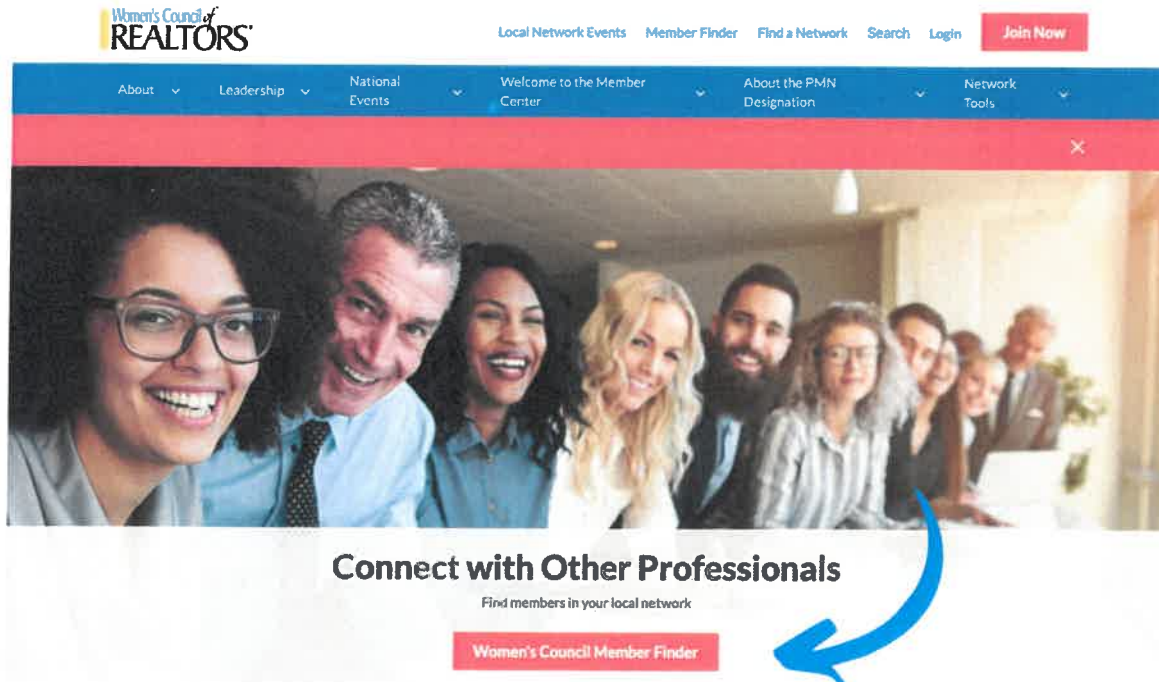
Women's Council of REALTORS®

Local Network Events Member Finder Find a Network Search Login Join Now

About Leadership National Events Welcome to the Member Center About the PMN Designation Network Tools

×

Connect with Other Professionals

Find members in your local network

Women's Council Member Finder